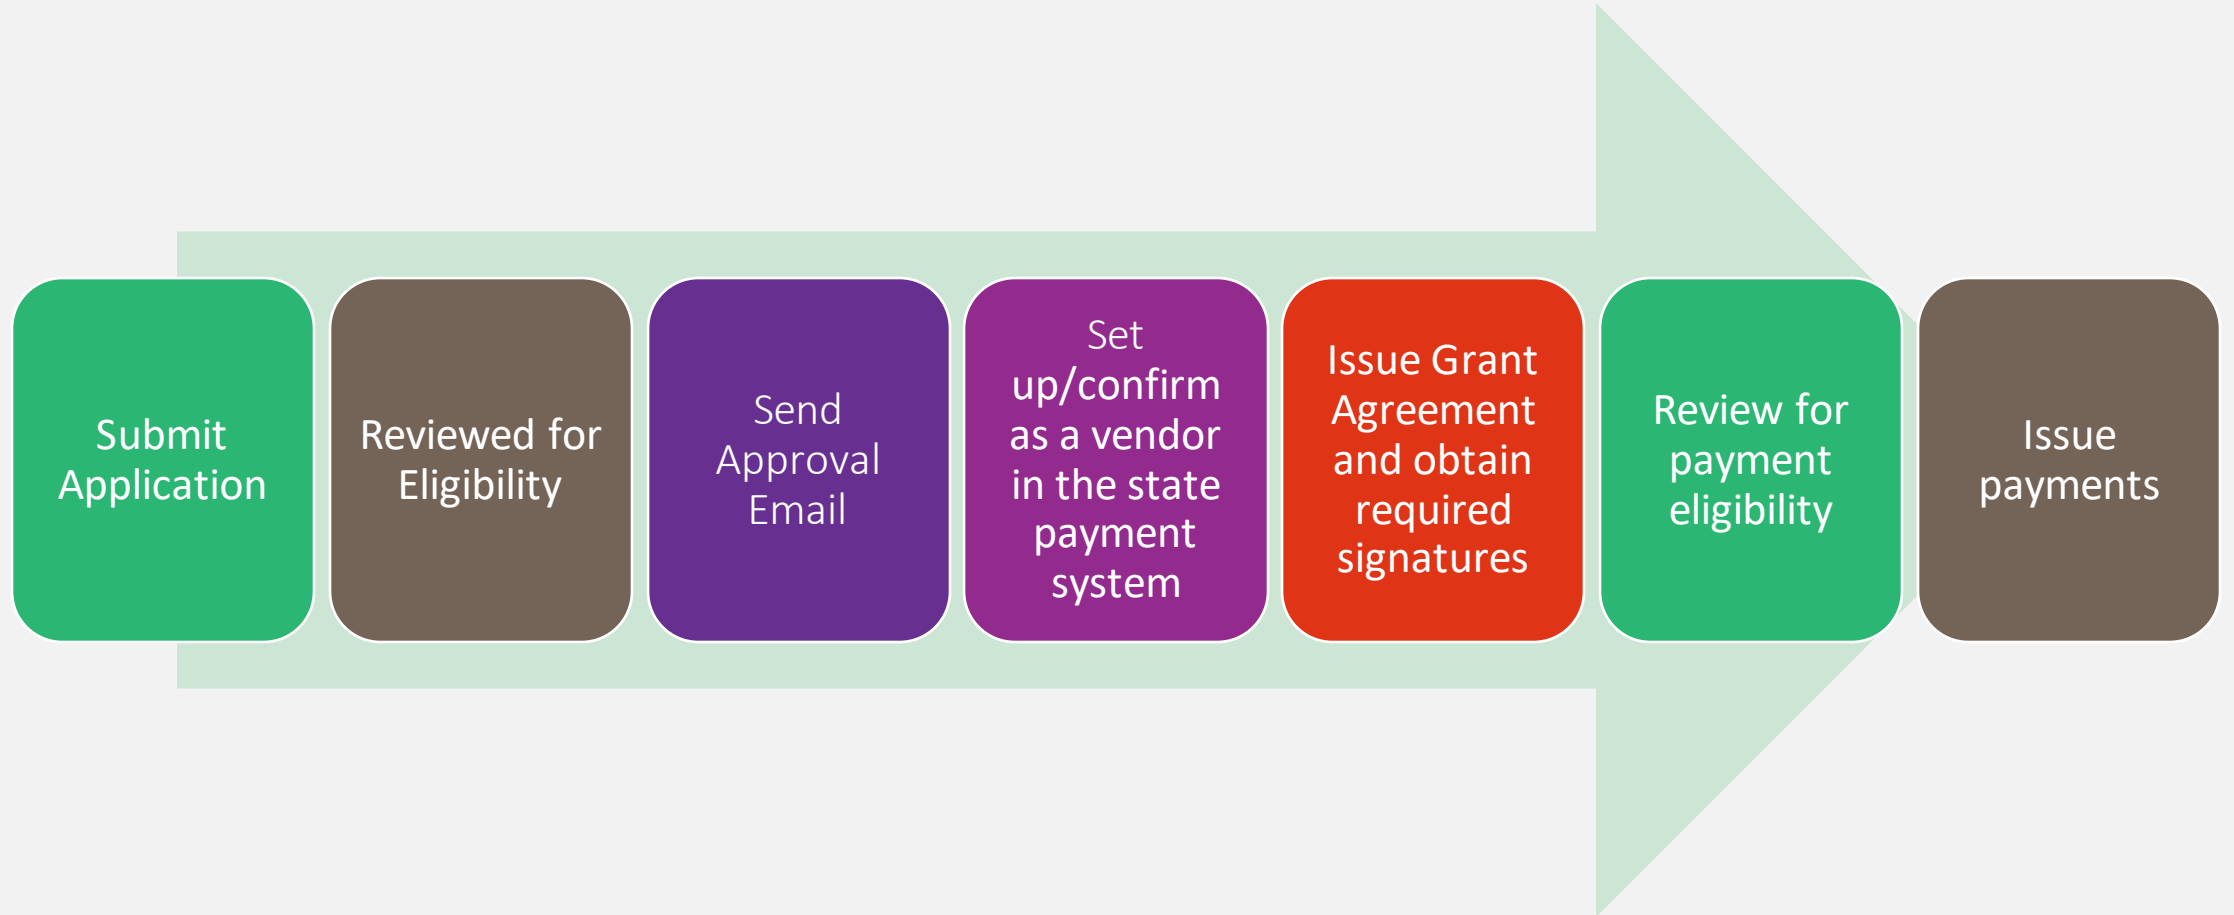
Submit Application

Reviewed for Eligibility

Send Approval Email

Set up/confirm as a vendor in the state payment system

Issue Grant Agreement and obtain required signatures

Review for payment eligibility

Issue payments